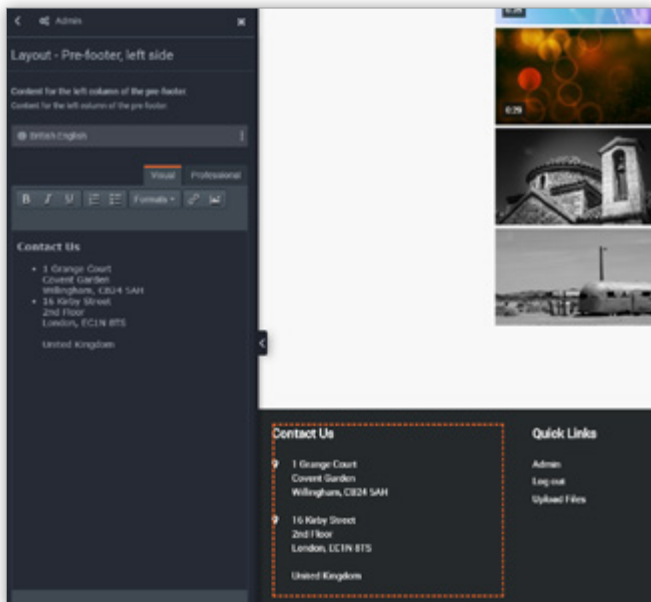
Admin

Layout - Pre-footer, left side

Content for the left column of the pre-footer
Content for the left column of the pre-footer

British English

Visual | Professional

B I U Formats

Contact Us

- 1 Grange Court
Covent Garden
Willingham, CB24 5AH
- 16 Kirby Street
2nd Floor
London, EC1N 8TS

United Kingdom

0:29

0:29

Contact Us

1 Grange Court
Covent Garden
Willingham, CB24 5AH

16 Kirby Street
2nd Floor
London, EC1N 8TS

United Kingdom

Quick Links

Admin
Log out
Upload Files